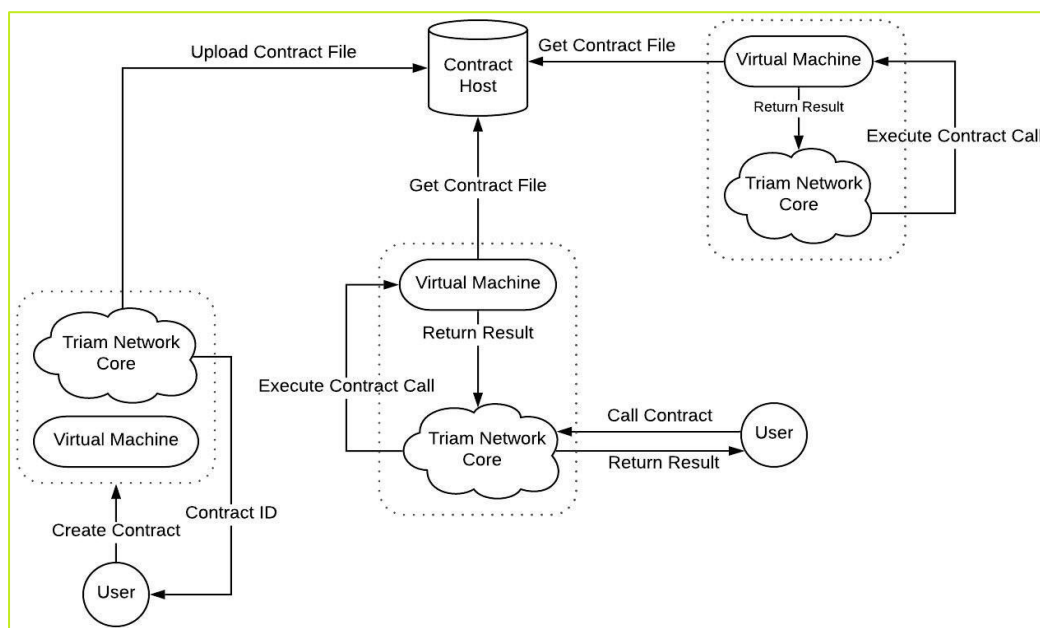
Upload Contract File

Contract Host

Get Contract File

Virtual Machine

Return Result

Execute Contract Call

Triam Network Core

Get Contract File

Virtual Machine

Return Result

Triam Network Core

Virtual Machine

Execute Contract Call

Triam Network Core

Call Contract

User

Return Result

Create Contract

Contract ID

User